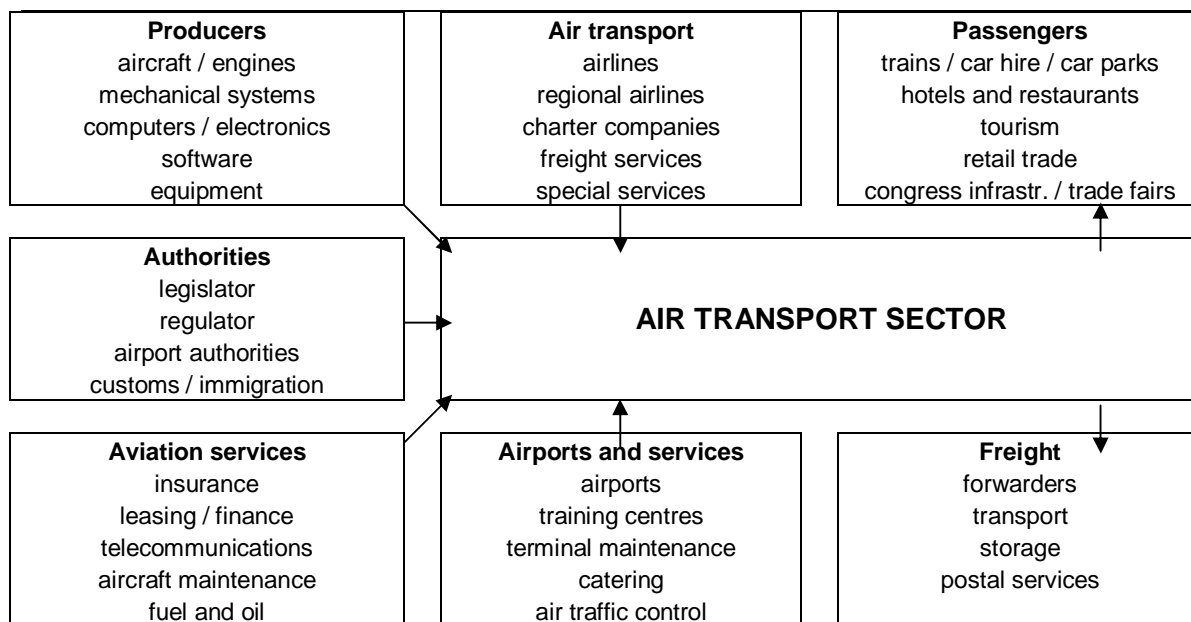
**Producers**
aircraft / engines
mechanical systems
computers / electronics
software
equipment

**Air transport**
airlines
regional airlines
charter companies
freight services
special services

**Passengers**
trains / car hire / car parks
hotels and restaurants
tourism
retail trade
congress infrastr. / trade fairs

**Authorities**
legislator
regulator
airport authorities
customs / immigration

**AIR TRANSPORT SECTOR**

**Aviation services**
insurance
leasing / finance
telecommunications
aircraft maintenance
fuel and oil

**Airports and services**
airports
training centres
terminal maintenance
catering
air traffic control

**Freight**
forwarders
transport
storage
postal services